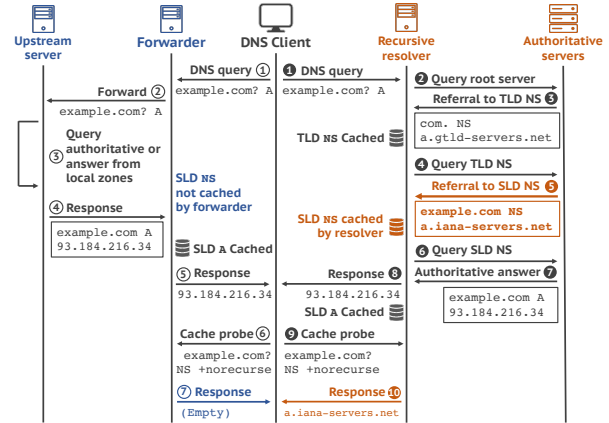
Upstream server

Forwarder

DNS Client

Recursive resolver

Authoritative servers

DNS query ①
example.com? A

❶ DNS query
example.com? A

❷ Query root server

Referral to TLD NS ❸

com. NS
a.gtld-servers.net

TLD NS Cached

❹ Query TLD NS

Referral to SLD NS ❺

example.com NS
a.iana-servers.net

SLD NS cached by resolver

❻ Query SLD NS

Authoritative answer ❼

example.com A
93.184.216.34

Forward ②
example.com? A

③ Query authoritative or answer from local zones

SLD NS not cached by forwarder

④ Response

example.com A
93.184.216.34

SLD A Cached

⑤ Response
93.184.216.34

Response ❽
93.184.216.34

SLD A Cached

Cache probe ⑥
example.com?
NS +norecurse

❾ Cache probe
example.com?
NS +norecurse

⑦ Response
(Empty)

Response ❿
a.iana-servers.net